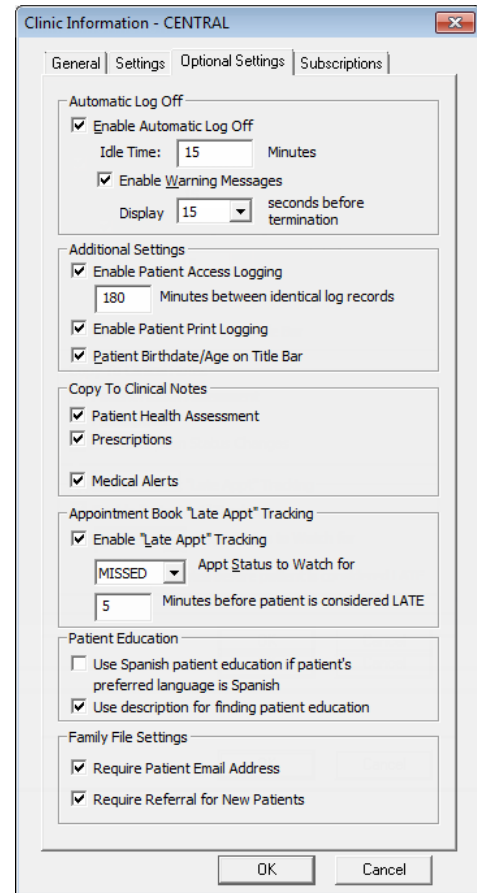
Clinic Information - CENTRAL

General | Settings | Optional Settings | Subscriptions

Automatic Log Off
☑ Enable Automatic Log Off
Idle Time: 15 Minutes
☑ Enable Warning Messages
Display 15 seconds before termination

Additional Settings
☑ Enable Patient Access Logging
180 Minutes between identical log records
☑ Enable Patient Print Logging
☑ Patient Birthdate/Age on Title Bar

Copy To Clinical Notes
☑ Patient Health Assessment
☑ Prescriptions
☑ Medical Alerts

Appointment Book "Late Appt" Tracking
☑ Enable "Late Appt" Tracking
MISSED Appt Status to Watch for
5 Minutes before patient is considered LATE

Patient Education
☐ Use Spanish patient education if patient's preferred language is Spanish
☑ Use description for finding patient education

Family File Settings
☑ Require Patient Email Address
☑ Require Referral for New Patients

OK Cancel